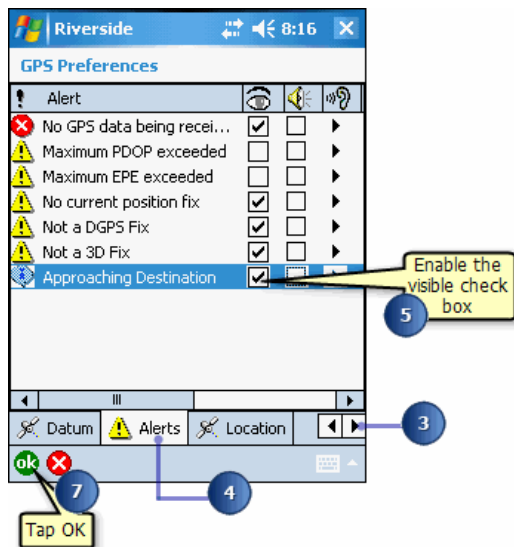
Riverside 8:16

GPS Preferences

| ! | Alert | | | |
|---|---|---|---|---|
| | No GPS data being recei... | ☑ | ☐ | ▶ |
| | Maximum PDOP exceeded | ☐ | ☐ | ▶ |
| | Maximum EPE exceeded | ☐ | ☐ | ▶ |
| | No current position fix | ☑ | ☐ | ▶ |
| | Not a DGPS Fix | ☑ | ☐ | ▶ |
| | Not a 3D Fix | ☑ | ☐ | ▶ |
| | Approaching Destination | ☑ | ☐ | |

Enable the visible check box

5

Datum Alerts Location

3

4

ok

7

Tap OK